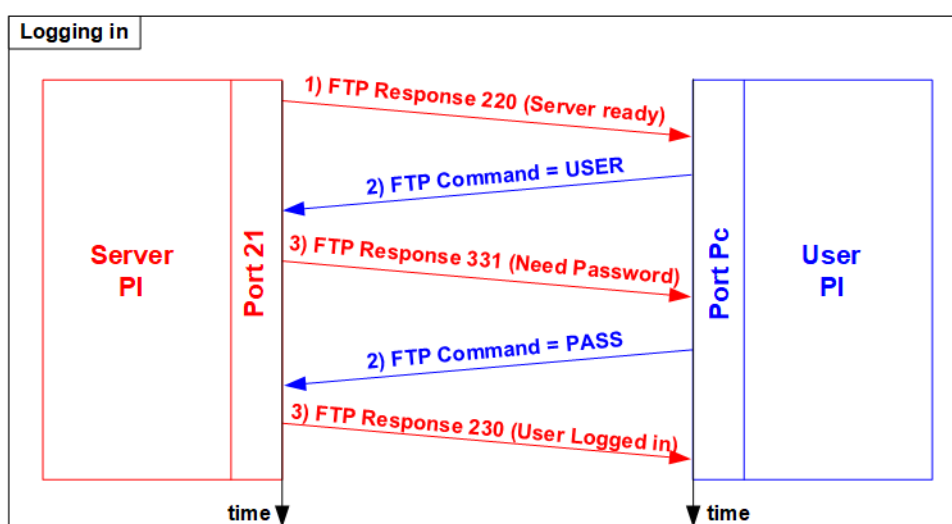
Logging in

Server PI

Port 21

1) FTP Response 220 (Server ready)

2) FTP Command = USER

3) FTP Response 331 (Need Password)

2) FTP Command = PASS

3) FTP Response 230 (User Logged in)

Port Pc

User PI

time

time